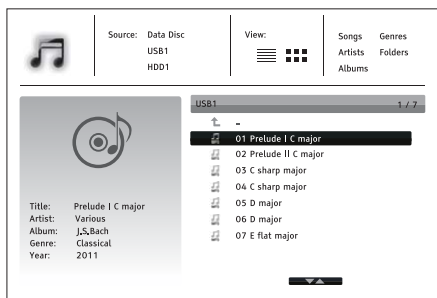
Source: Data Disc
USB1
HDD1

View:

Songs
Artists
Albums
Genres
Folders

Title: Prelude I C major
Artist: Various
Album: J.S.Bach
Genre: Classical
Year: 2011

USB1 1 / 7

..
01 Prelude I C major
02 Prelude II C major
03 C sharp major
04 C sharp major
05 D major
06 D major
07 E flat major